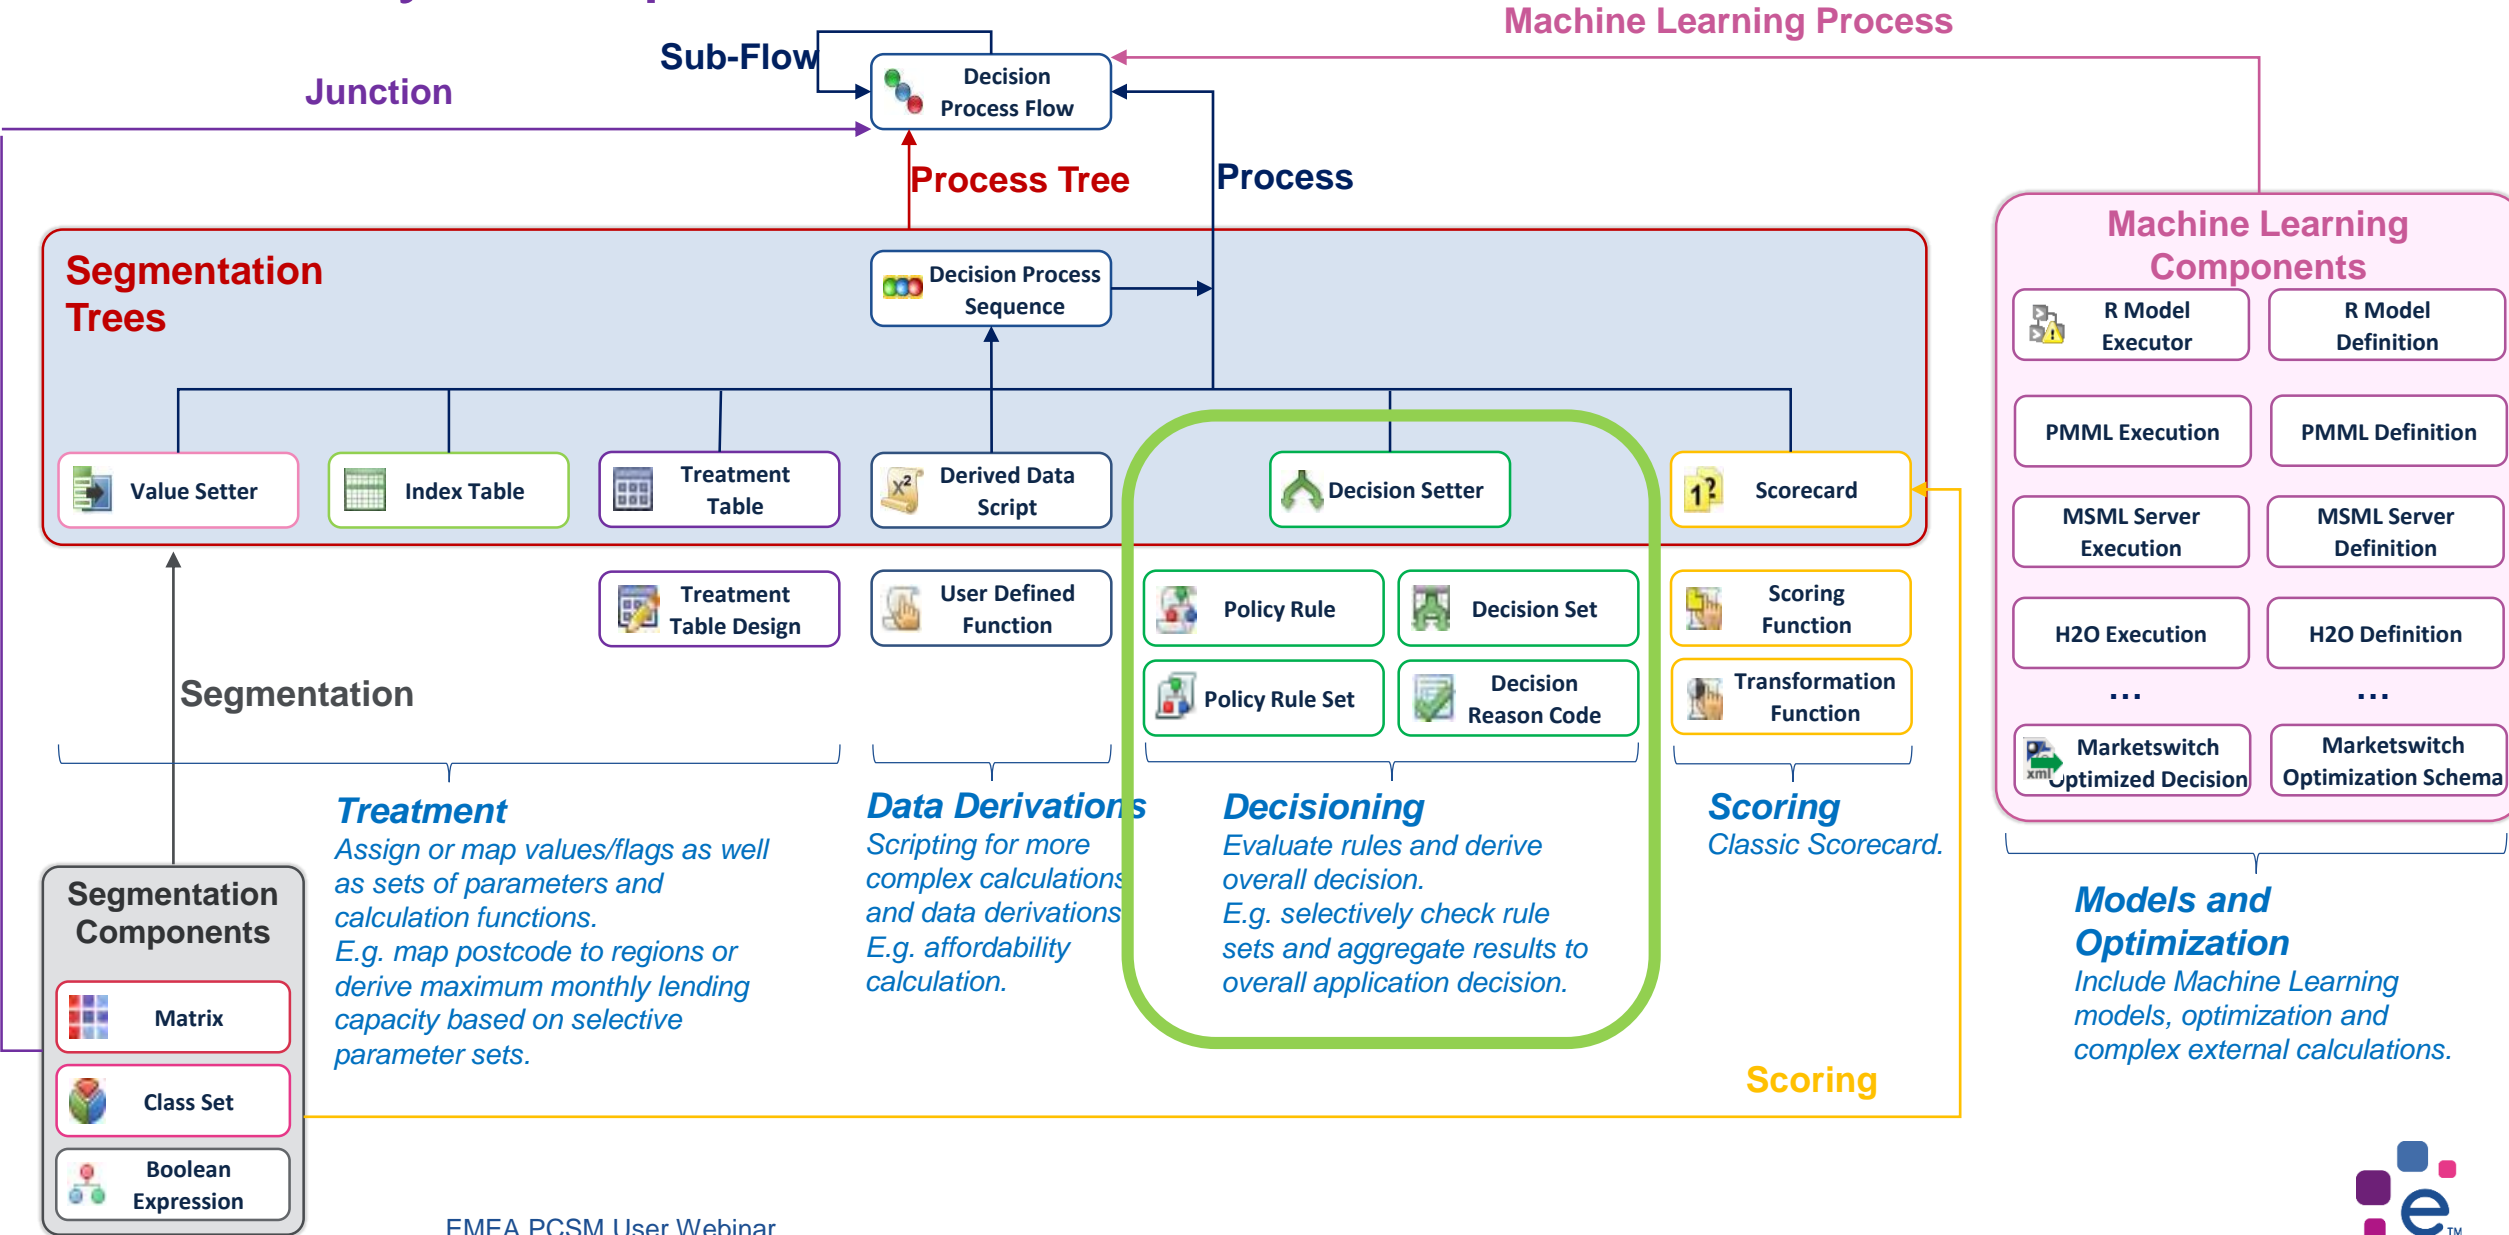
Machine Learning Process

Sub-Flow

Decision Process Flow

Junction

Process Tree

Process

Segmentation Trees

Decision Process Sequence

Machine Learning Components

R Model Executor

R Model Definition

PMML Execution

PMML Definition

MSML Server Execution

MSML Server Definition

H2O Execution

H2O Definition

...

...

Marketswitch Optimized Decision

Marketswitch Optimization Schema

Value Setter

Index Table

Treatment Table

Derived Data Script

Decision Setter

Scorecard

Treatment Table Design

User Defined Function

Policy Rule

Decision Set

Scoring Function

Policy Rule Set

Decision Reason Code

Transformation Function

Segmentation

Treatment
Assign or map values/flags as well as sets of parameters and calculation functions.
E.g. map postcode to regions or derive maximum monthly lending capacity based on selective parameter sets.

Data Derivations
Scripting for more complex calculations and data derivations
E.g. affordability calculation.

Decisioning
Evaluate rules and derive overall decision.
E.g. selectively check rule sets and aggregate results to overall application decision.

Scoring
Classic Scorecard.

Models and Optimization
Include Machine Learning models, optimization and complex external calculations.

Segmentation Components

Matrix

Class Set

Boolean Expression

Scoring

EMEA PCSM User Webinar